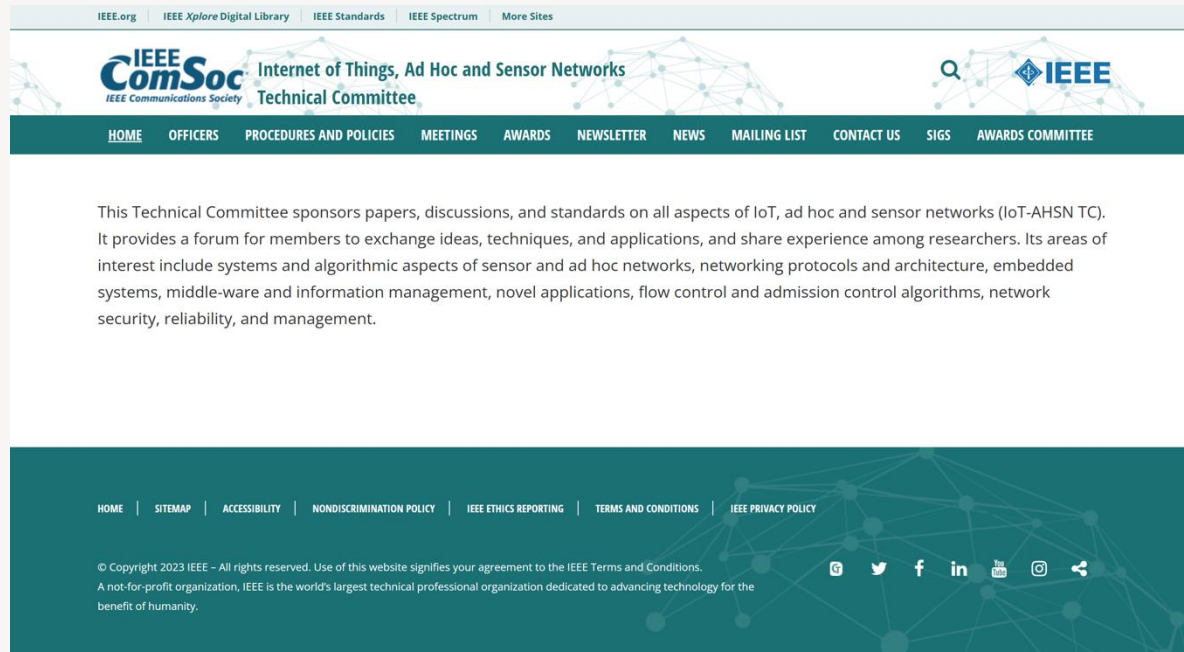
IEEE.org | IEEE Xplore Digital Library | IEEE Standards | IEEE Spectrum | More Sites

IEEE ComSoc IEEE Communications Society Internet of Things, Ad Hoc and Sensor Networks Technical Committee

IEEE

HOME OFFICERS PROCEDURES AND POLICIES MEETINGS AWARDS NEWSLETTER NEWS MAILING LIST CONTACT US SIGS AWARDS COMMITTEE

This Technical Committee sponsors papers, discussions, and standards on all aspects of IoT, ad hoc and sensor networks (IoT-AHSN TC). It provides a forum for members to exchange ideas, techniques, and applications, and share experience among researchers. Its areas of interest include systems and algorithmic aspects of sensor and ad hoc networks, networking protocols and architecture, embedded systems, middle-ware and information management, novel applications, flow control and admission control algorithms, network security, reliability, and management.

HOME | SITEMAP | ACCESSIBILITY | NONDISCRIMINATION POLICY | IEEE ETHICS REPORTING | TERMS AND CONDITIONS | IEEE PRIVACY POLICY

© Copyright 2023 IEEE – All rights reserved. Use of this website signifies your agreement to the IEEE Terms and Conditions.
A not-for-profit organization, IEEE is the world's largest technical professional organization dedicated to advancing technology for the benefit of humanity.